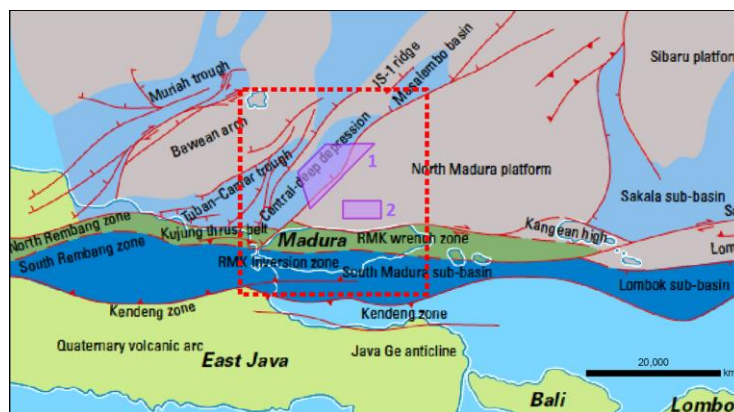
Muriah trough
IS-1 ridge
Masalembo basin
Sibaru platform
Bawean arch
Central-deep depression
1
North Madura platform
Tuban-Camar trough
Sakala sub-basin
2
Kangean high
North Rembang zone
Kujung thrust belt
Madura
RMK wrench zone
Lom
South Rembang zone
RMK inversion zone
South Madura sub-basin
Lombok sub-basin
Kendeng zone
Kendeng zone
Quaternary volcanic arc
East Java
Java Ge anticline
20,000
km
Bali
Lombo